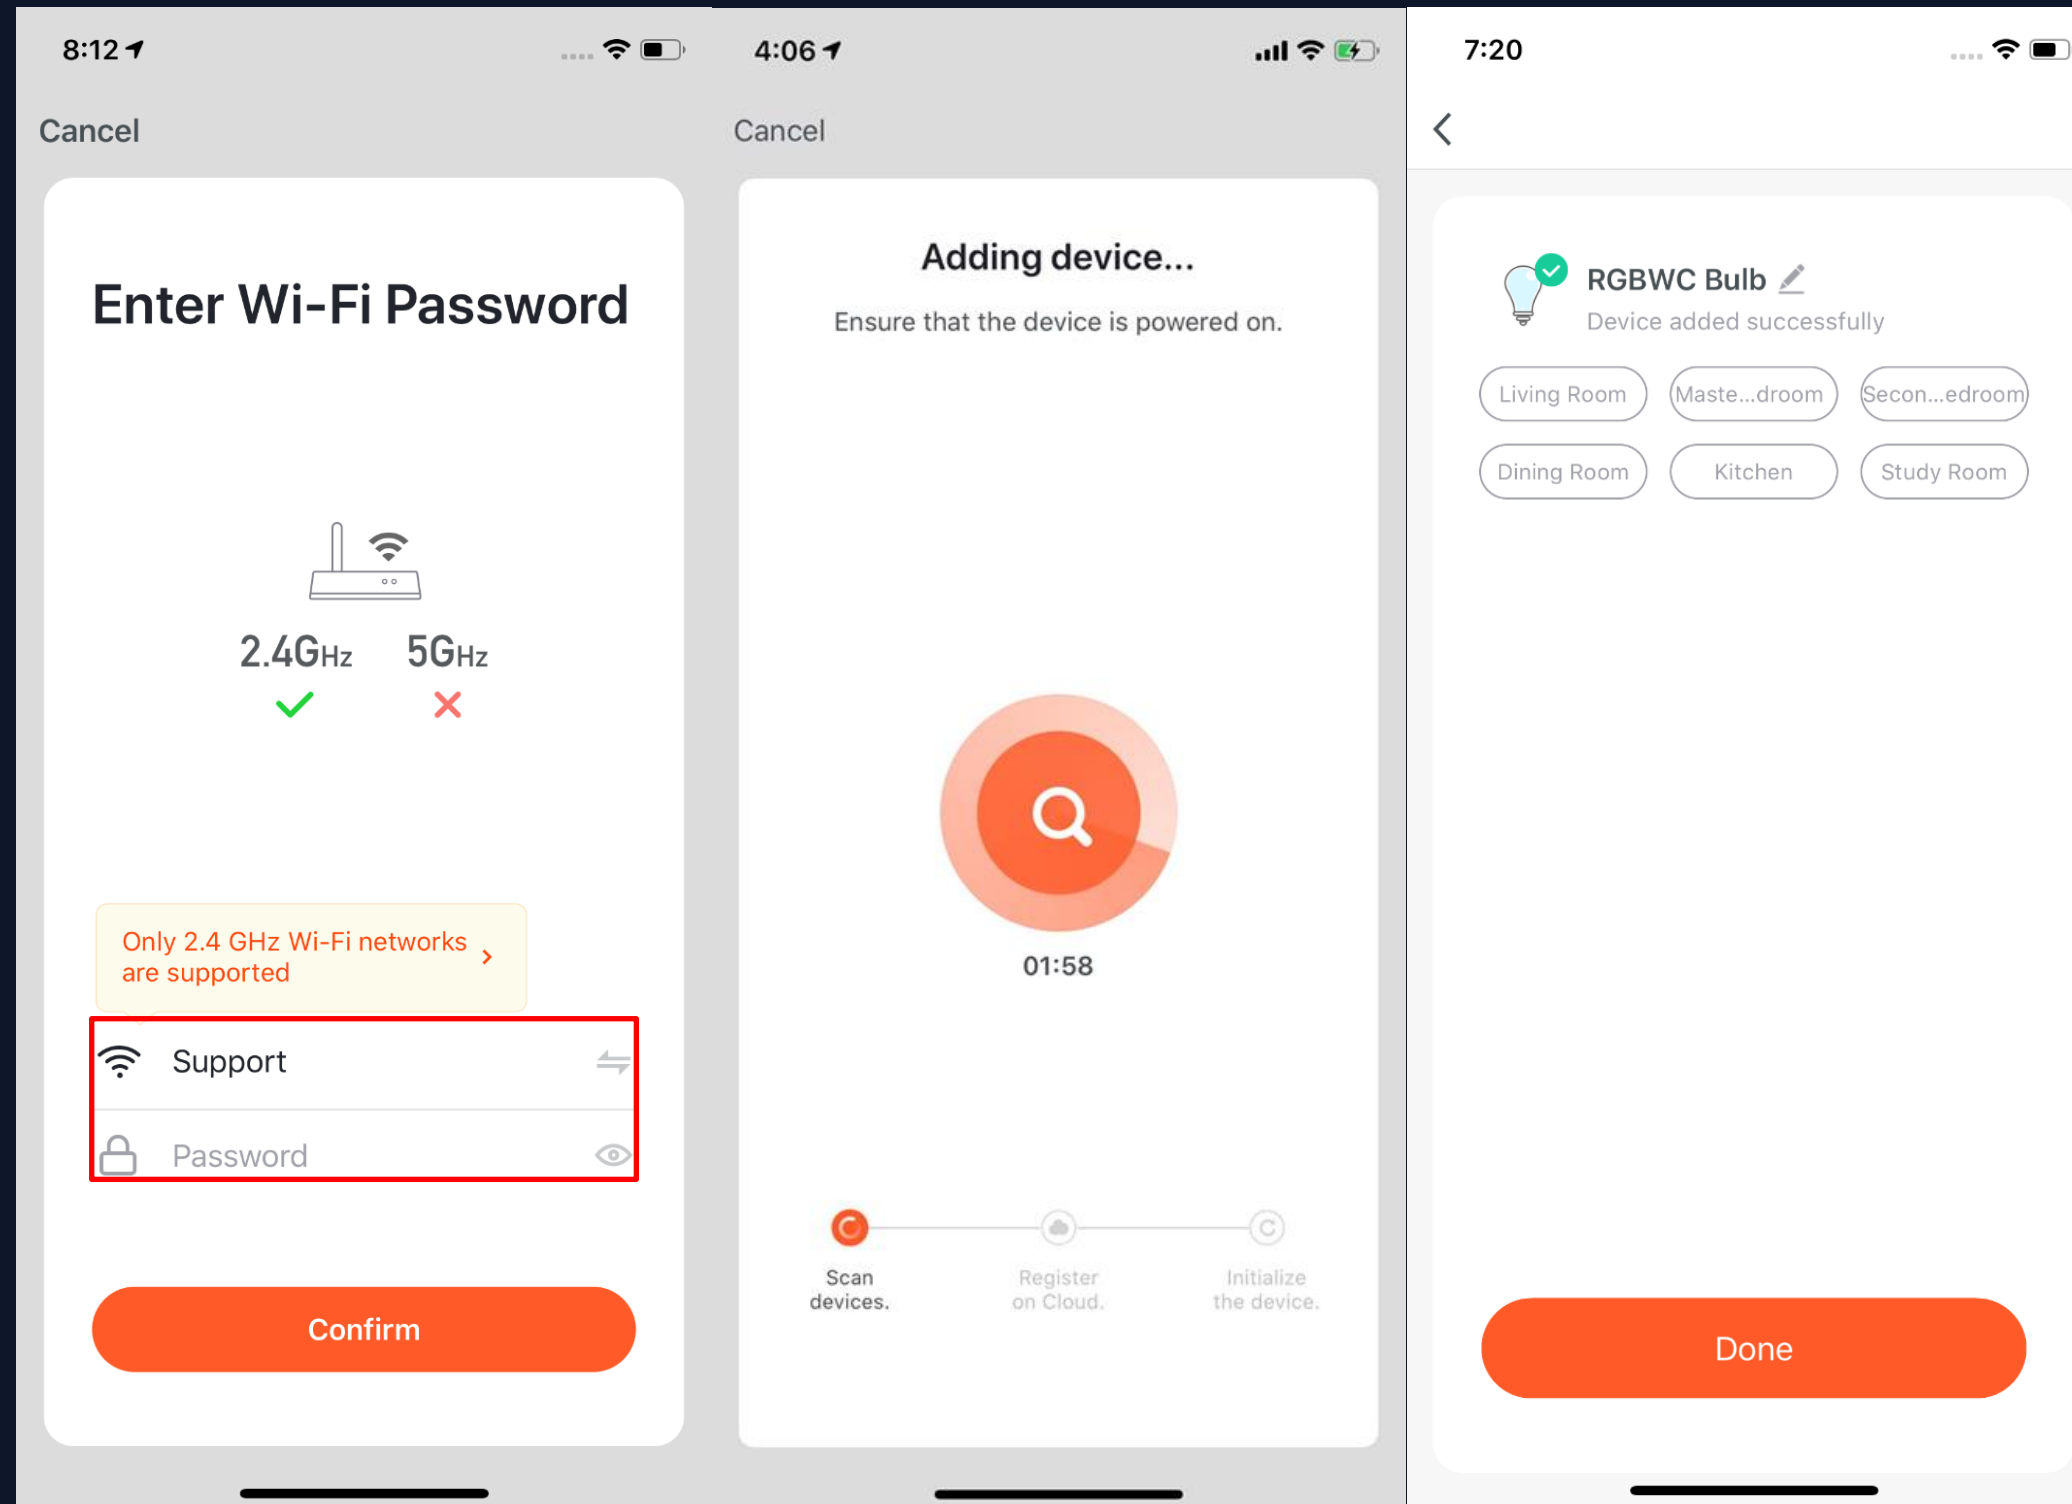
8:12

Cancel

Enter Wi-Fi Password

2.4GHz 5GHz

Only 2.4 GHz Wi-Fi networks are supported

Support

Password

Confirm

4:06

Cancel

Adding device...

Ensure that the device is powered on.

01:58

Scan devices.

Register on Cloud.

Initialize the device.

7:20

RGBWC Bulb

Device added successfully

Living Room

Maste...droom

Secon...edroom

Dining Room

Kitchen

Study Room

Done